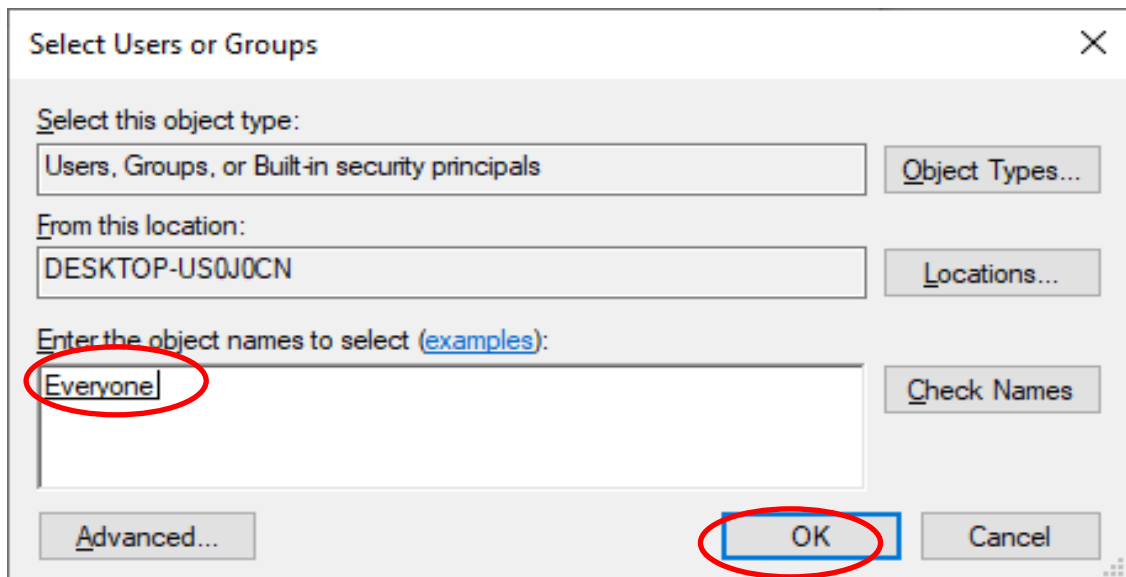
Select Users or Groups

×

Select this object type:

Users, Groups, or Built-in security principals

Object Types...

From this location:

DESKTOP-US0J0CN

Locations...

Enter the object names to select (examples):

Everyone

Check Names

Advanced...

OK

Cancel